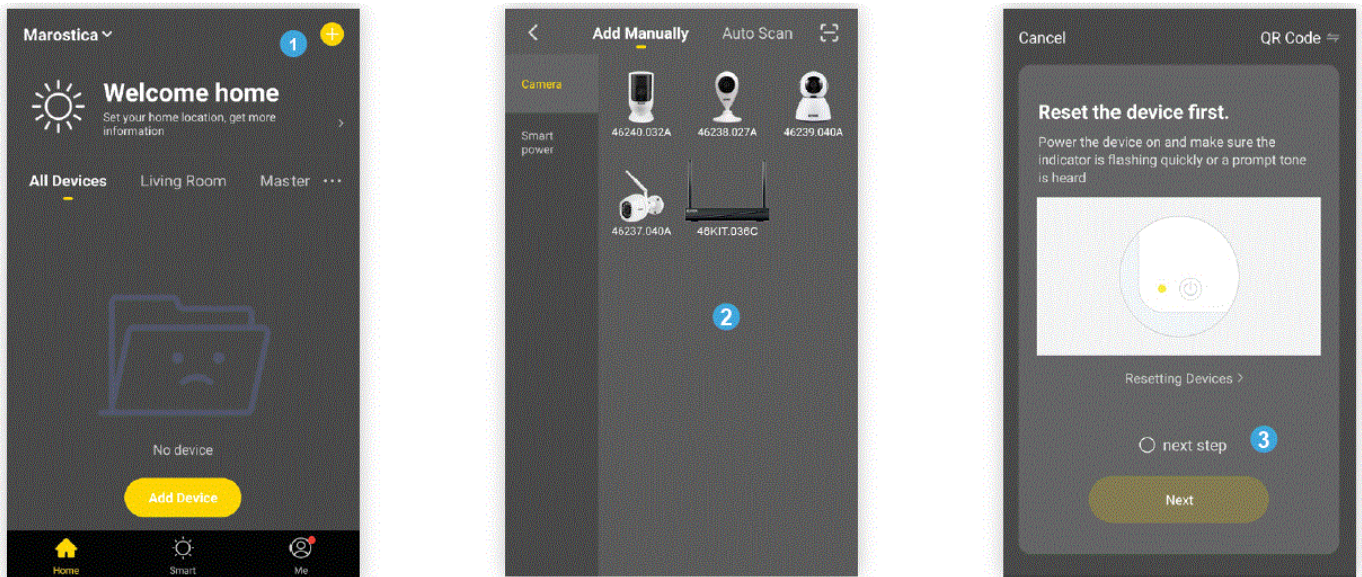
Marostica

1

Welcome home

Set your home location, get more information

All Devices Living Room Master

No device

Add Device

Home Smart Me

Add Manually Auto Scan

Camera

Smart power

46240.032A 46238.027A 46239.040A

46237.040A 46KIT.036C

2

Cancel QR Code

Reset the device first.

Power the device on and make sure the indicator is flashing quickly or a prompt tone is heard

Resetting Devices >

next step

3

Next